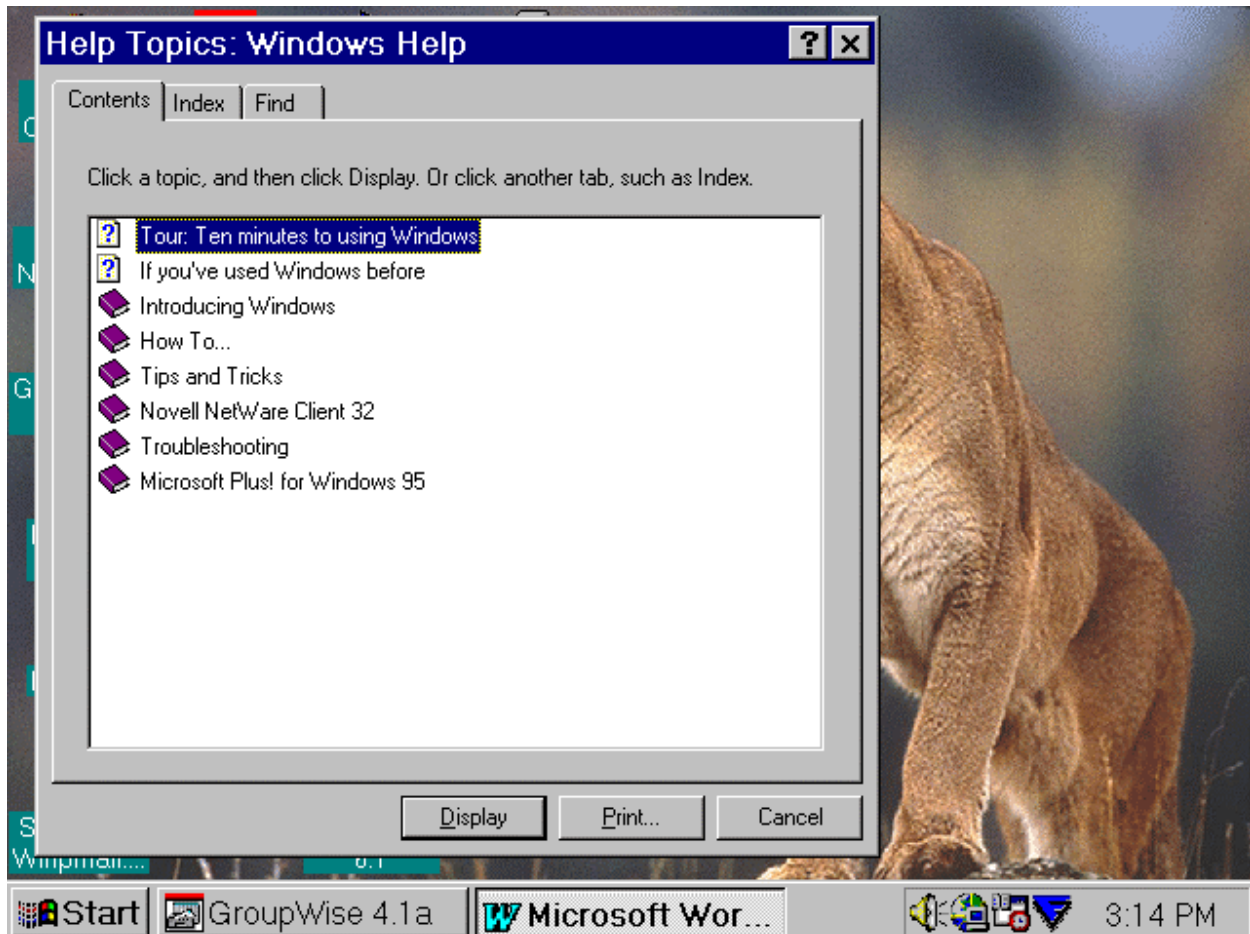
Help Topics: Windows Help

?

Contents | Index | Find

Click a topic, and then click Display. Or click another tab, such as Index.

Tour: Ten minutes to using Windows
If you've used Windows before
Introducing Windows
How To...
Tips and Tricks
Novell NetWare Client 32
Troubleshooting
Microsoft Plus! for Windows 95

Display | Print... | Cancel

C
N
G
S
Winpmail....
6.1

Start | GroupWise 4.1a | Microsoft Wor... | 3:14 PM